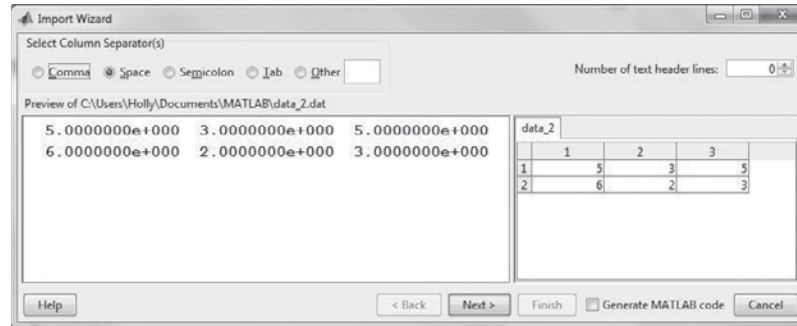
Import Wizard

Select Column Separator(s)

Comma Space Semicolon Tab Other

Number of text header lines: 0

Preview of C:\Users\Holly\Documents\MATLAB\data_2.dat

5.0000000e+000 3.0000000e+000 5.0000000e+000
6.0000000e+000 2.0000000e+000 3.0000000e+000

data_2

| | 1 | 2 | 3 |
|---|---|---|---|
| 1 | 5 | 3 | 5 |
| 2 | 6 | 2 | 3 |

Help < Back Next > Finish Generate MATLAB code Cancel